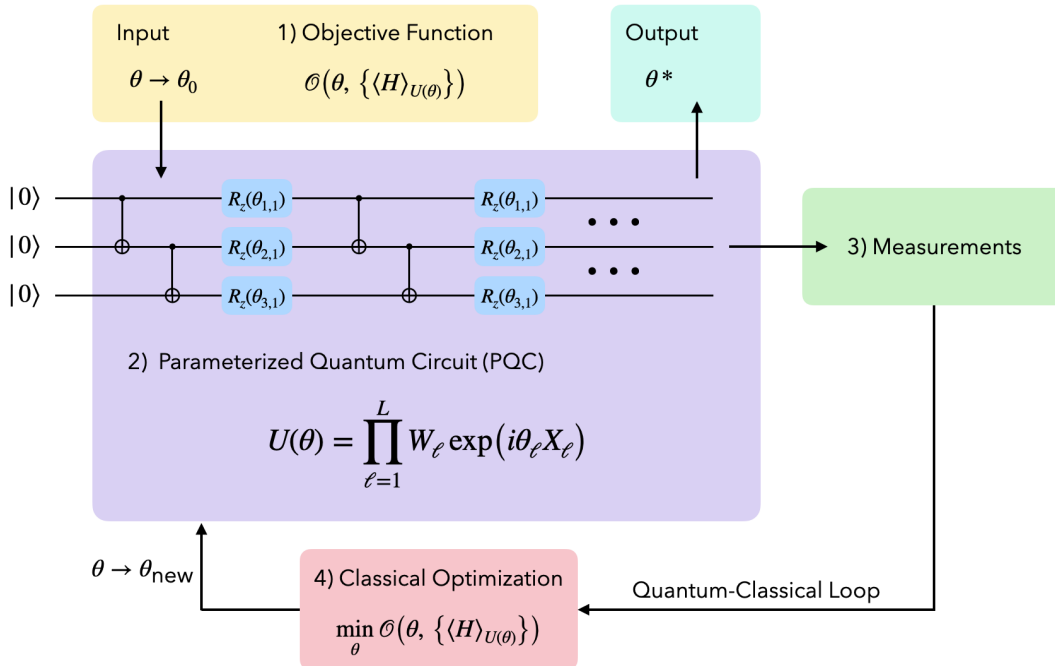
Input

$\theta \rightarrow \theta_0$

1) Objective Function

$\mathcal{O}\left(\theta, \left\{\langle H \rangle_{U(\theta)}\right\}\right)$

Output

$\theta^*$

$|0\rangle$

$|0\rangle$

$|0\rangle$

$R_z(\theta_{1,1})$

$R_z(\theta_{2,1})$

$R_z(\theta_{3,1})$

$R_z(\theta_{1,1})$

$R_z(\theta_{2,1})$

$R_z(\theta_{3,1})$

3) Measurements

2) Parameterized Quantum Circuit (PQC)

$U(\theta) = \prod_{\ell=1}^{L} W_\ell \exp\left(i\theta_\ell X_\ell\right)$

$\theta \rightarrow \theta_{\text{new}}$

4) Classical Optimization

$\min_{\theta} \mathcal{O}\left(\theta, \left\{\langle H \rangle_{U(\theta)}\right\}\right)$

Quantum-Classical Loop